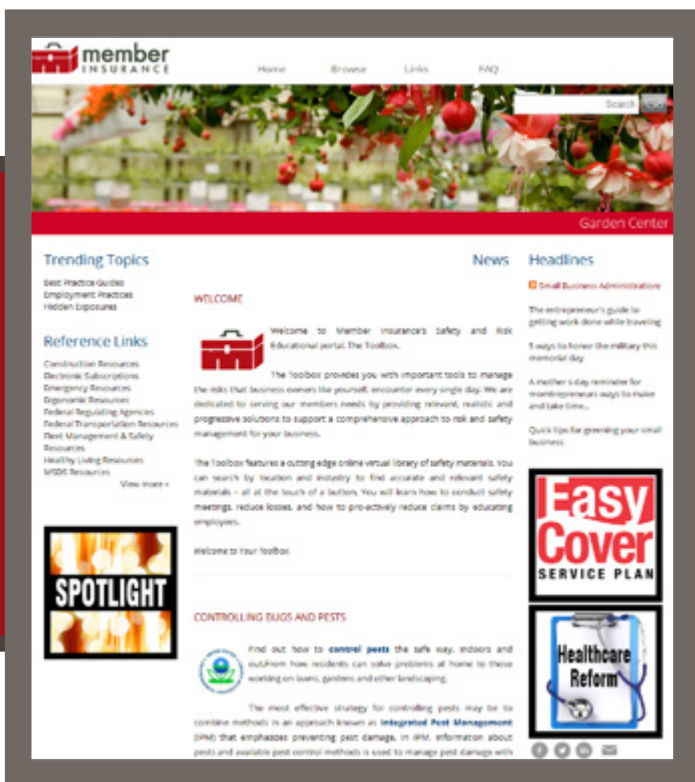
member INSURANCE

Home Browse Links FAQ

Search

Garden Center

Trending Topics

Best Practice Guides
Employment Practices
Hidden Exposures

Reference Links

Construction Resources
Electronic Subscriptions
Emergency Resources
Ergonomic Resources
Federal Regulating Agencies
Federal Transportation Resources
Fleet Management & Safety Resources
Healthy Living Resources
MSDS Resources

View more »

SPOTLIGHT

News

WELCOME

Welcome to Member Insurance's Safety and Risk Educational portal. The Toolbox.

The Toolbox provides you with important tools to manage the risks that business owners like yourself, encounter every single day. We are dedicated to serving our members needs by providing relevant, realistic and progressive solutions to support a comprehensive approach to risk and safety management for your business.

The Toolbox features a cutting edge online virtual library of safety materials. You can search by location and industry to find accurate and relevant safety materials - all at the touch of a button. You will learn how to conduct safety meetings, reduce losses, and how to pro-actively reduce claims by educating employees.

Welcome to Your Toolbox.

CONTROLLING BUGS AND PESTS

Find out how to control pests the safe way, indoors and out.From how residents can solve problems at home to those working on lawns, gardens and other landscaping.

The most effective strategy for controlling pests may be to combine methods in an approach known as Integrated Pest Management (IPM) that emphasizes preventing pest damage. In IPM, information about pests and available pest control methods is used to manage pest damage with

Headlines

Small Business Administration

The entrepreneur's guide to getting work done while traveling

5 ways to honor the military this memorial day

A mother's day reminder for mompreneurs ways to make and take time...

Quick tips for greening your small business

Easy Cover SERVICE PLAN

Healthcare Reform